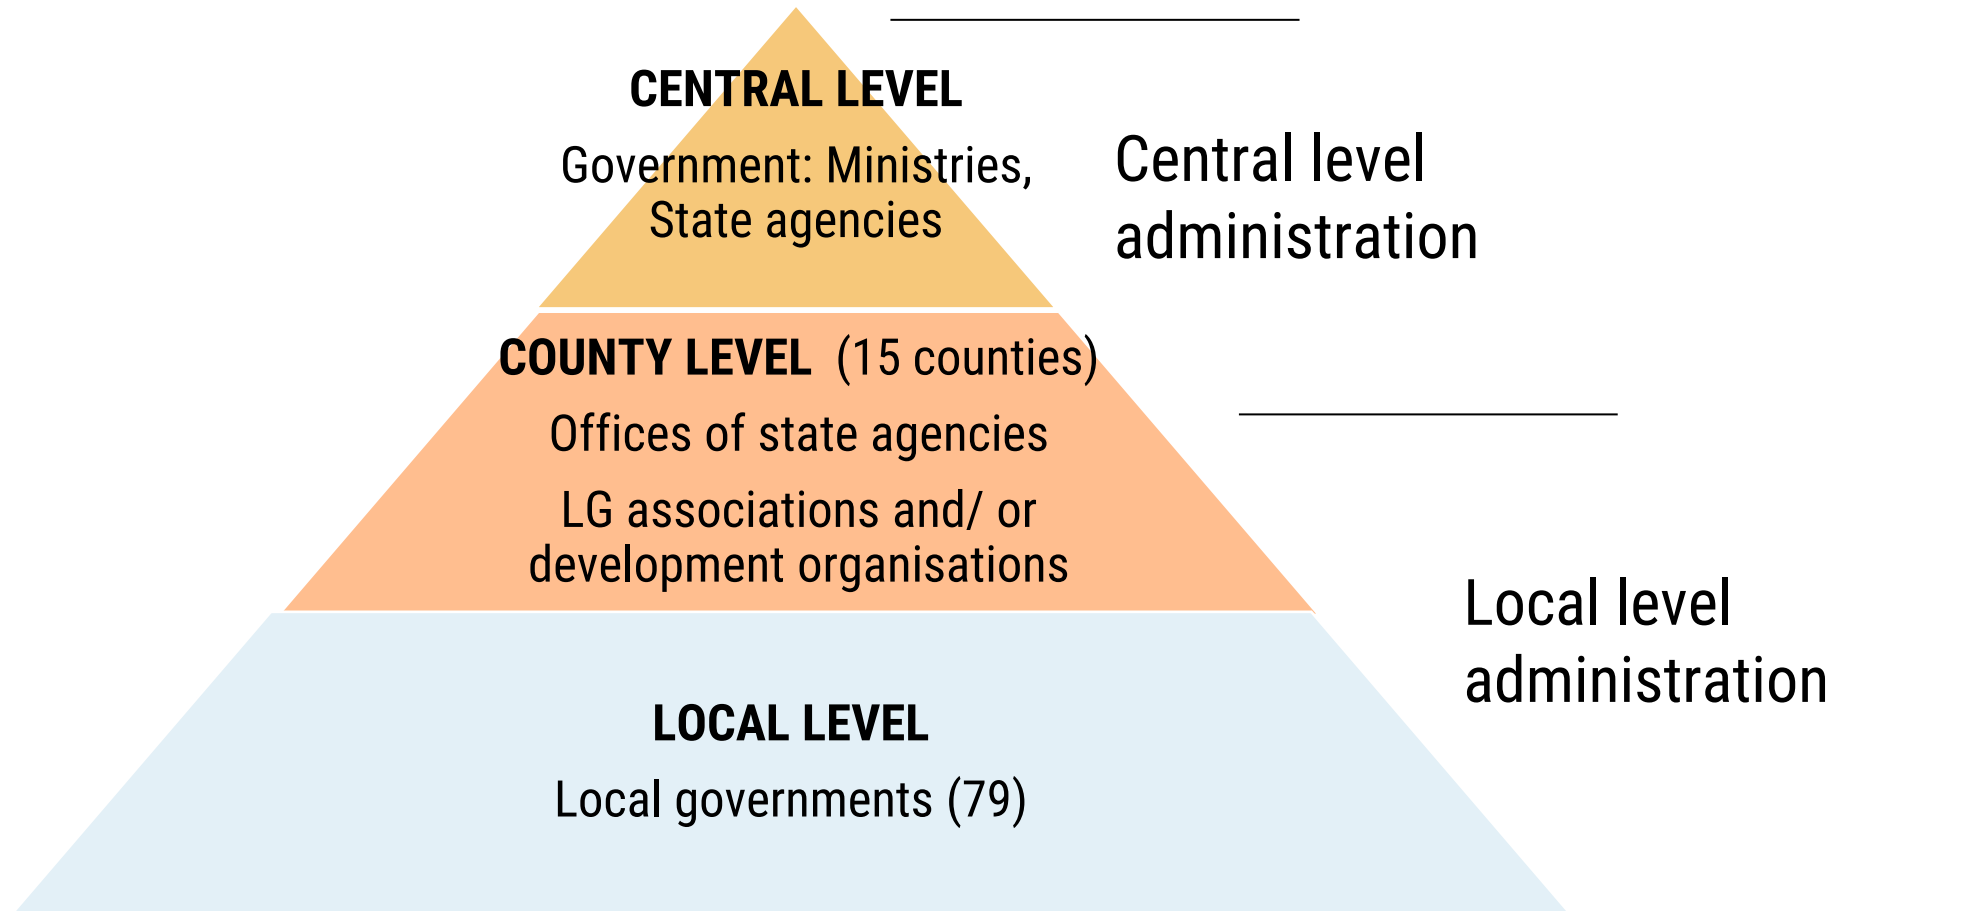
CENTRAL LEVEL

Government: Ministries, State agencies

Central level administration

COUNTY LEVEL (15 counties)

Offices of state agencies

LG associations and/ or development organisations

Local level administration

LOCAL LEVEL

Local governments (79)